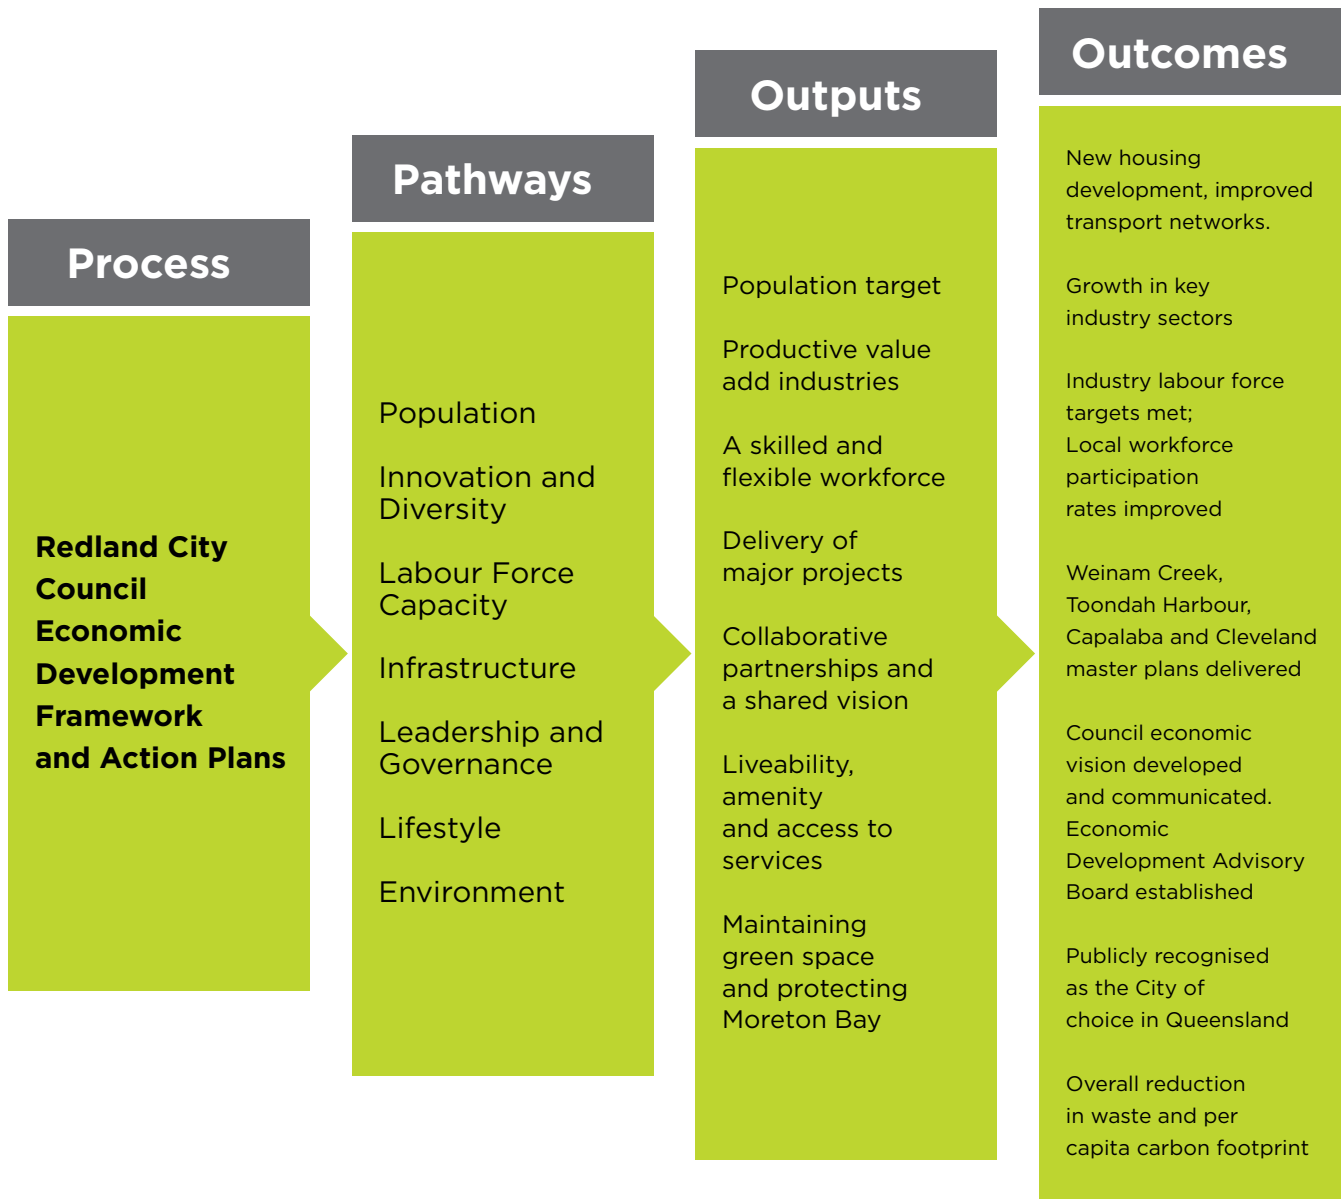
Process

Redland City Council Economic Development Framework and Action Plans

Pathways

Population

Innovation and Diversity

Labour Force Capacity

Infrastructure

Leadership and Governance

Lifestyle

Environment

Outputs

Population target

Productive value add industries

A skilled and flexible workforce

Delivery of major projects

Collaborative partnerships and a shared vision

Liveability, amenity and access to services

Maintaining green space and protecting Moreton Bay

Outcomes

New housing development, improved transport networks.

Growth in key industry sectors

Industry labour force targets met; Local workforce participation rates improved

Weinam Creek, Toondah Harbour, Capalaba and Cleveland master plans delivered

Council economic vision developed and communicated. Economic Development Advisory Board established

Publicly recognised as the City of choice in Queensland

Overall reduction in waste and per capita carbon footprint